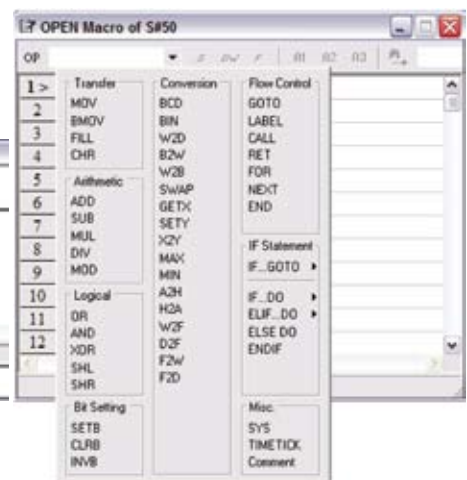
OPEN Macro of S#50

OP

1 >
2
3
4
5
6
7
8
9
10
11
12

Transfer
MOV
BMOV
FILL
CHR

Arithmetic
ADD
SUB
MUL
DIV
MOD

Logical
OR
AND
XOR
SHL
SHR

Bit Setting
SETB
CLRB
INVB

Conversion
BCD
BIN
W2D
B2W
W2B
SWAP
GETX
SETY
X2Y
MAX
MIN
A2H
H2A
W2F
D2F
F2W
F2D

Flow Control
GOTO
LABEL
CALL
RET
FOR
NEXT
END

IF Statement
IF...GOTO ▸

IF...DO ▸
ELIF...DO ▸
ELSE DO
ENDIF

Misc.
SYS
TIMETICK
Comment